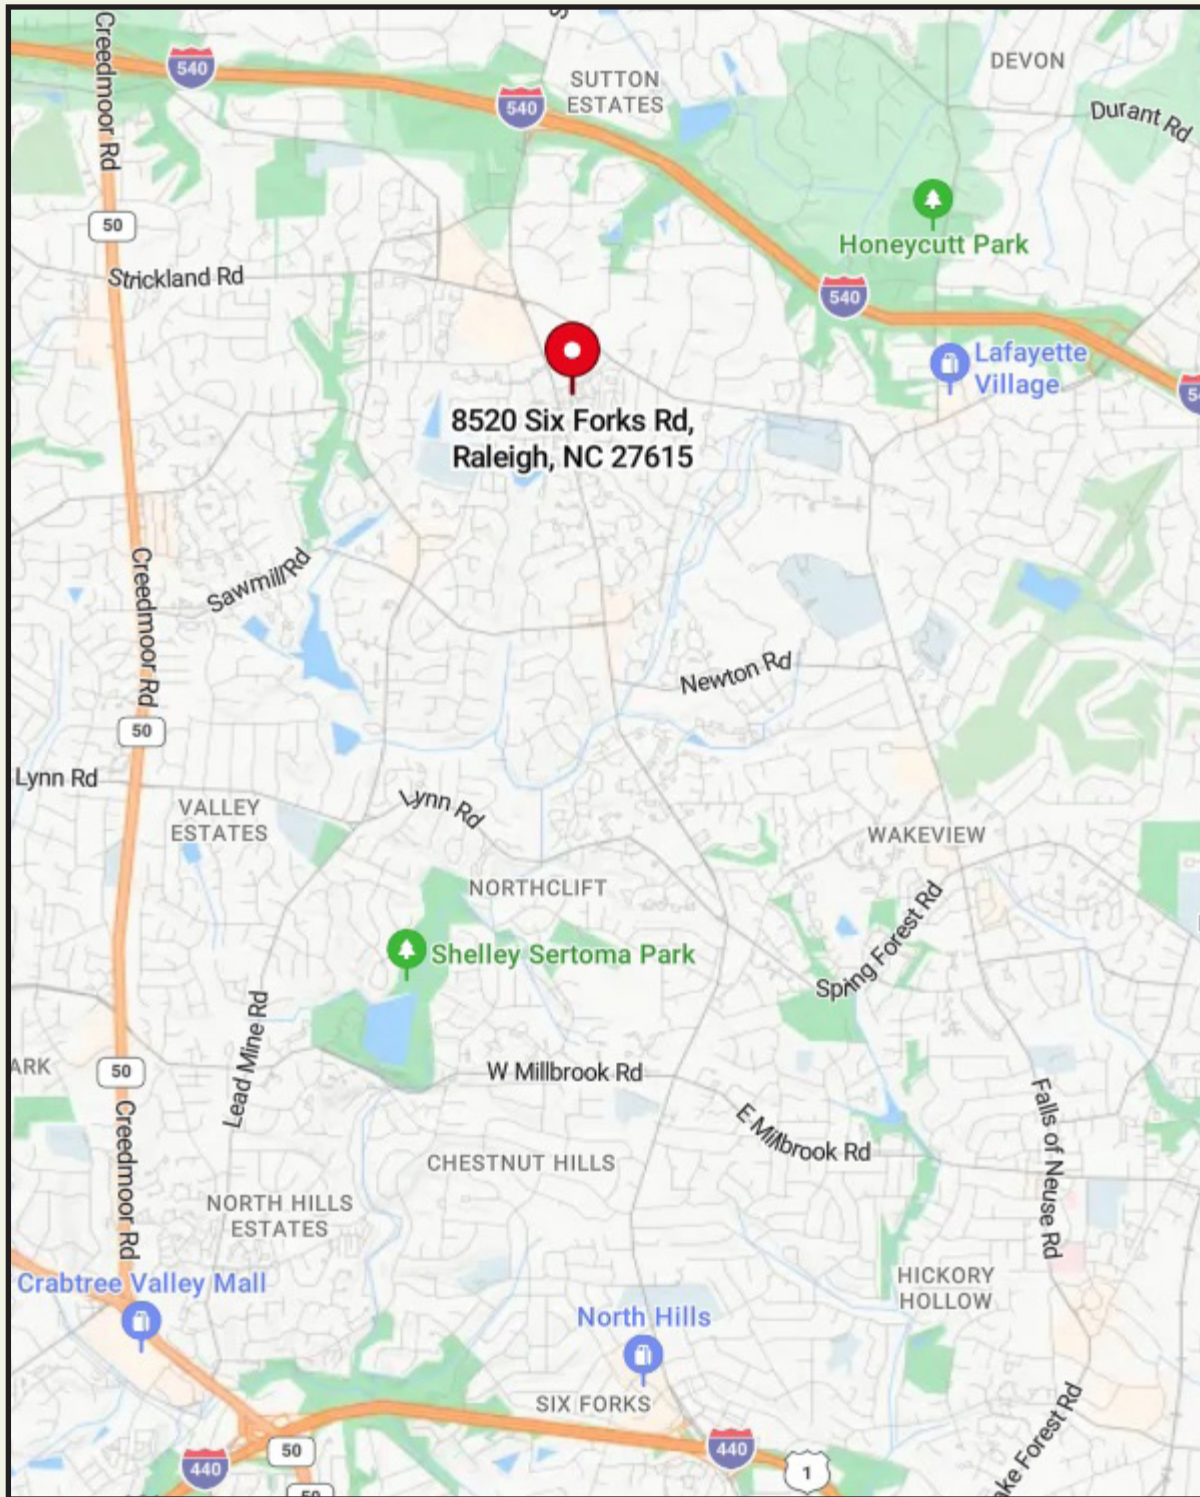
Creedmoor Rd
540
540
SUTTON ESTATES
DEVON
Durant Rd
Honeycutt Park
540
50
Strickland Rd
Lafayette Village
8520 Six Forks Rd, Raleigh, NC 27615
Sawmill Rd
Creedmoor Rd
Newton Rd
50
Lynn Rd
VALLEY ESTATES
Lynn Rd
WAKEVIEW
NORTHCLIFT
Shelley Sertoma Park
Spring Forest Rd
Lead Mine Rd
ARK
50
W Millbrook Rd
E Millbrook Rd
Falls of Neuse Rd
CHESTNUT HILLS
Creedmoor Rd
NORTH HILLS ESTATES
Crabtree Valley Mall
HICKORY HOLLOW
North Hills
SIX FORKS
50
440
440
1
ke Forest Rd